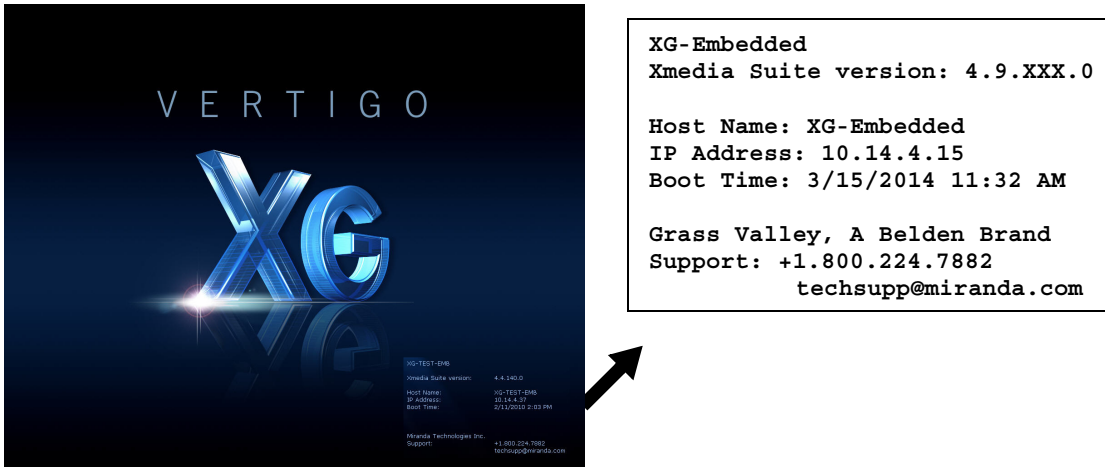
VERTIGO

XG

XG-TEST-EMB

Xmedia Suite version: 4.4.140.0

Host Name: XG-TEST-EMB
IP Address: 10.14.4.37
Boot Time: 2/11/2010 2:03 PM

Miranda Technologies Inc.
Support: +1.800.224.7882
techsupp@miranda.com

XG-Embedded
Xmedia Suite version: 4.9.XXX.0

Host Name: XG-Embedded
IP Address: 10.14.4.15
Boot Time: 3/15/2014 11:32 AM

Grass Valley, A Belden Brand
Support: +1.800.224.7882
techsupp@miranda.com